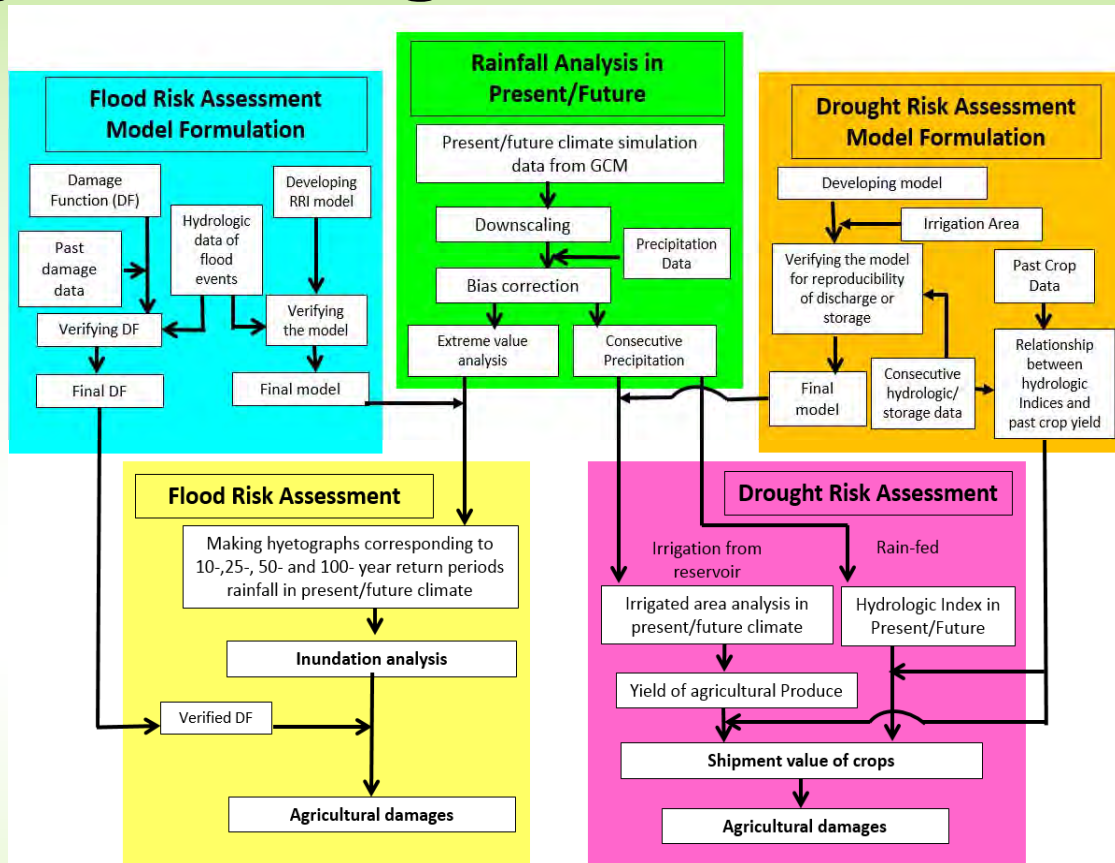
Flood Risk Assessment Model Formulation

Damage Function (DF)

Past damage data

Hydrologic data of flood events

Developing RRI model

Verifying DF

Verifying the model

Final DF

Final model

Rainfall Analysis in Present/Future

Present/future climate simulation data from GCM

Downscaling

Precipitation Data

Bias correction

Extreme value analysis

Consecutive Precipitation

Drought Risk Assessment Model Formulation

Developing model

Irrigation Area

Verifying the model for reproducibility of discharge or storage

Past Crop Data

Final model

Consecutive hydrologic/ storage data

Relationship between hydrologic Indices and past crop yield

Flood Risk Assessment

Making hyetographs corresponding to 10-,25-, 50- and 100- year return periods rainfall in present/future climate

Inundation analysis

Verified DF

Agricultural damages

Drought Risk Assessment

Irrigation from reservoir

Rain-fed

Irrigated area analysis in present/future climate

Hydrologic Index in Present/Future

Yield of agricultural Produce

Shipment value of crops

Agricultural damages